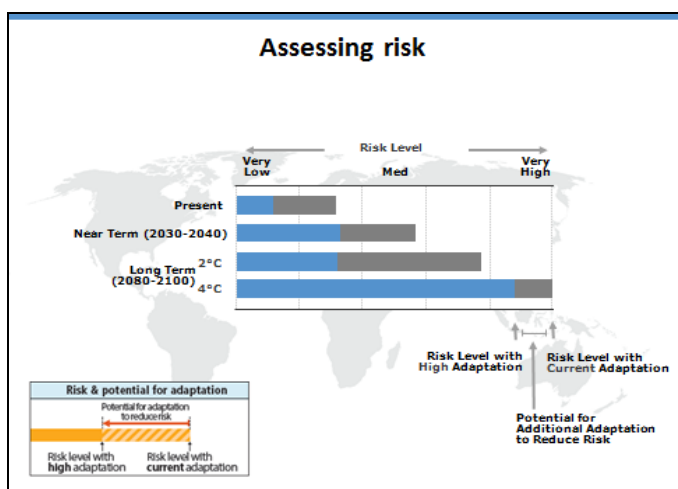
Assessing risk

Risk Level

Very Low

Med

Very High

Present

Near Term (2030-2040)

Long Term (2080-2100)

2°C

4°C

Risk Level with High Adaptation

Risk Level with Current Adaptation

Potential for Additional Adaptation to Reduce Risk

Risk & potential for adaptation

Potential for adaptation to reduce risk

Risk level with high adaptation

Risk level with current adaptation